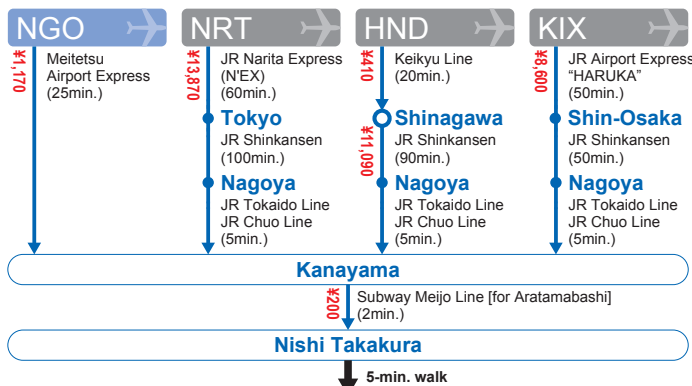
NGO

¥1,170

Meitetsu Airport Express (25min.)

NRT

¥13,870

JR Narita Express (N'EX) (60min.)

Tokyo

JR Shinkansen (100min.)

Nagoya

JR Tokaido Line
JR Chuo Line (5min.)

HND

¥410

Keikyu Line (20min.)

Shinagawa

¥11,090

JR Shinkansen (90min.)

Nagoya

JR Tokaido Line
JR Chuo Line (5min.)

KIX

¥8,600

JR Airport Express "HARUKA" (50min.)

Shin-Osaka

JR Shinkansen (50min.)

Nagoya

JR Tokaido Line
JR Chuo Line (5min.)

Kanayama

¥200

Subway Meijo Line [for Aratamabashi] (2min.)

Nishi Takakura

5-min. walk